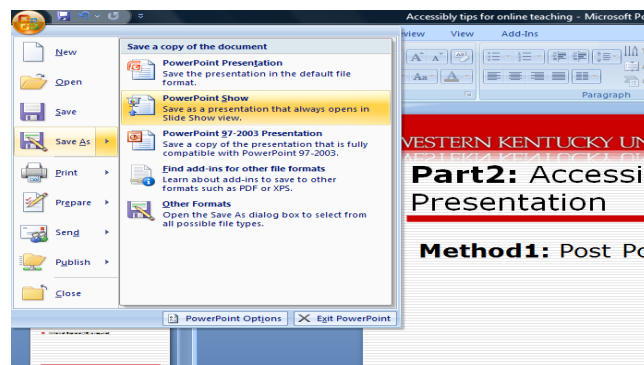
Accessibly tips for online teaching - Microsoft Po

view View Add-Ins

Paragraph

New

Open

Save

Save As

Print

Prepare

Send

Publish

Close

Save a copy of the document

PowerPoint Presentation
Save the presentation in the default file format.

PowerPoint Show
Save as a presentation that always opens in Slide Show view.

PowerPoint 97-2003 Presentation
Save a copy of the presentation that is fully compatible with PowerPoint 97-2003.

Find add-ins for other file formats
Learn about add-ins to save to other formats such as PDF or XPS.

Other Formats
Open the Save As dialog box to select from all possible file types.

PowerPoint Options

Exit PowerPoint

WESTERN KENTUCKY UN

Part2: Accessi Presentation

Method1: Post Po